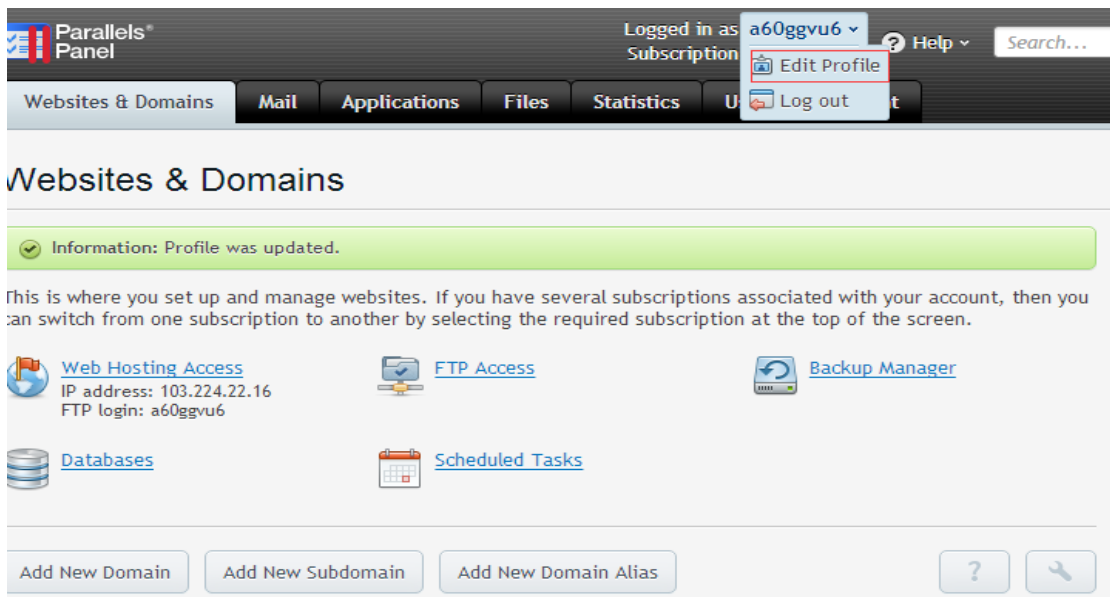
Parallels® Panel

Logged in as a60ggvu6
Subscription

Edit Profile
Log out

Help

Search...

Websites & Domains | Mail | Applications | Files | Statistics | U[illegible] | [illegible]t

Websites & Domains

Information: Profile was updated.

This is where you set up and manage websites. If you have several subscriptions associated with your account, then you can switch from one subscription to another by selecting the required subscription at the top of the screen.

Web Hosting Access
IP address: 103.224.22.16
FTP login: a60ggvu6

FTP Access

Backup Manager

Databases

Scheduled Tasks

Add New Domain
Add New Subdomain
Add New Domain Alias

?